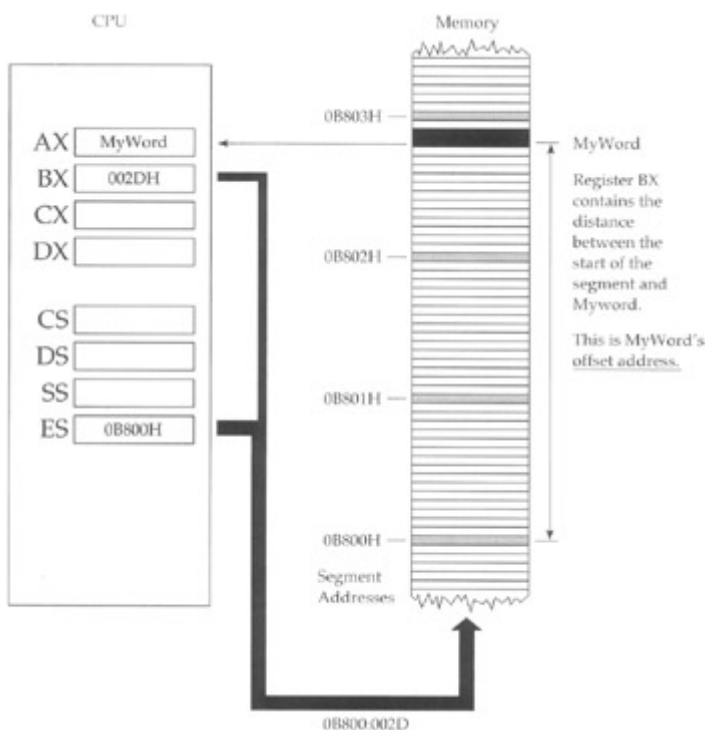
CPU

Memory

AX MyWord
BX 002DH
CX
DX

CS
DS
SS
ES 0B800H

0B803H
0B802H
0B801H
0B800H

Segment Addresses

MyWord

Register BX contains the distance between the start of the segment and Myword.

This is MyWord's offset address.

0B800:002D